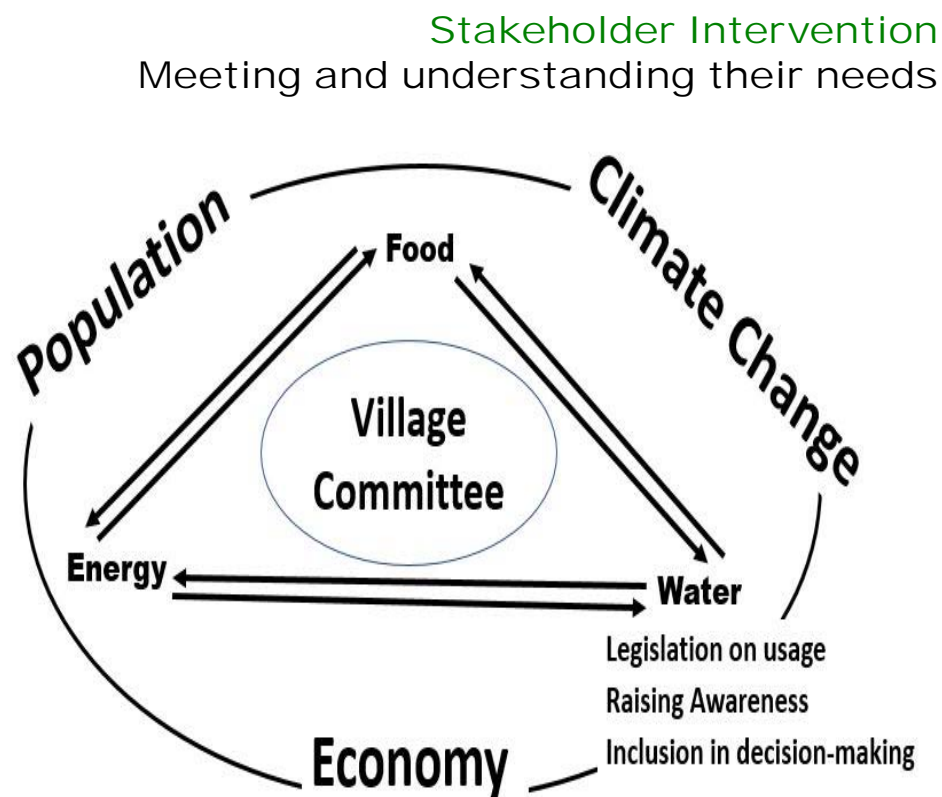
Stakeholder Intervention
Meeting and understanding their needs

Population

Climate Change

Food

Village Committee

Energy

Water

Legislation on usage
Raising Awareness
Inclusion in decision-making

Economy